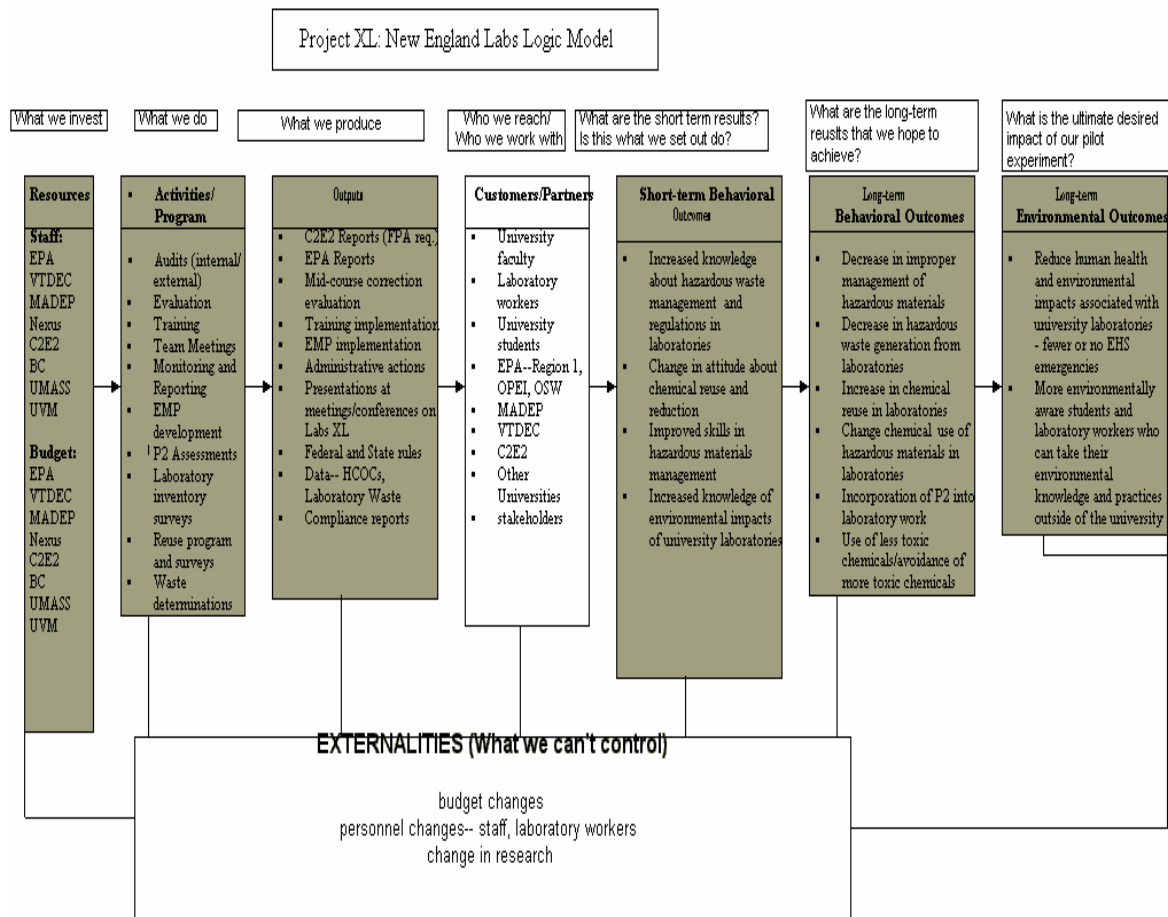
Project XL: New England Labs Logic Model

What we invest

What we do

What we produce

Who we reach/ Who we work with

What are the short term results? Is this what we set out do?

What are the long-term results that we hope to achieve?

What is the ultimate desired impact of our pilot experiment?

Resources

Staff:
EPA
VTDEC
MADEP
Nexus
C2E2
BC
UMASS
UVM

Budget:
EPA
VTDEC
MADEP
Nexus
C2E2
BC
UMASS
UVM

Activities/ Program

- Audits (internal/ external)
- Evaluation
- Training
- Team Meetings
- Monitoring and Reporting
- EMP development
- P2 Assessments
- Laboratory inventory surveys
- Reuse program and surveys
- Waste determinations

Outputs

- C2E2 Reports (FPA req.)
- EPA Reports
- Mid-course correction evaluation
- Training implementation
- EMP implementation
- Administrative actions
- Presentations at meetings/conferences on Labs XL
- Federal and State rules
- Data-- HCOCs, Laboratory Waste
- Compliance reports

Customers/Partners

- University faculty
- Laboratory workers
- University students
- EPA--Region 1, OPEI, OSW
- MADEP
- VTDEC
- C2E2
- Other Universities
- stakeholders

Short-term Behavioral Outcomes

- Increased knowledge about hazardous waste management and regulations in laboratories
- Change in attitude about chemical reuse and reduction
- Improved skills in hazardous materials management
- Increased knowledge of environmental impacts of university laboratories

Long-term Behavioral Outcomes

- Decrease in improper management of hazardous materials
- Decrease in hazardous waste generation from laboratories
- Increase in chemical reuse in laboratories
- Change chemical use of hazardous materials in laboratories
- Incorporation of P2 into laboratory work
- Use of less toxic chemicals/avoidance of more toxic chemicals

Long-term Environmental Outcomes

- Reduce human health and environmental impacts associated with university laboratories - fewer or no EHS emergencies
- More environmentally aware students and laboratory workers who can take their environmental knowledge and practices outside of the university

EXTERNALITIES (What we can't control)

budget changes
personnel changes-- staff, laboratory workers
change in research